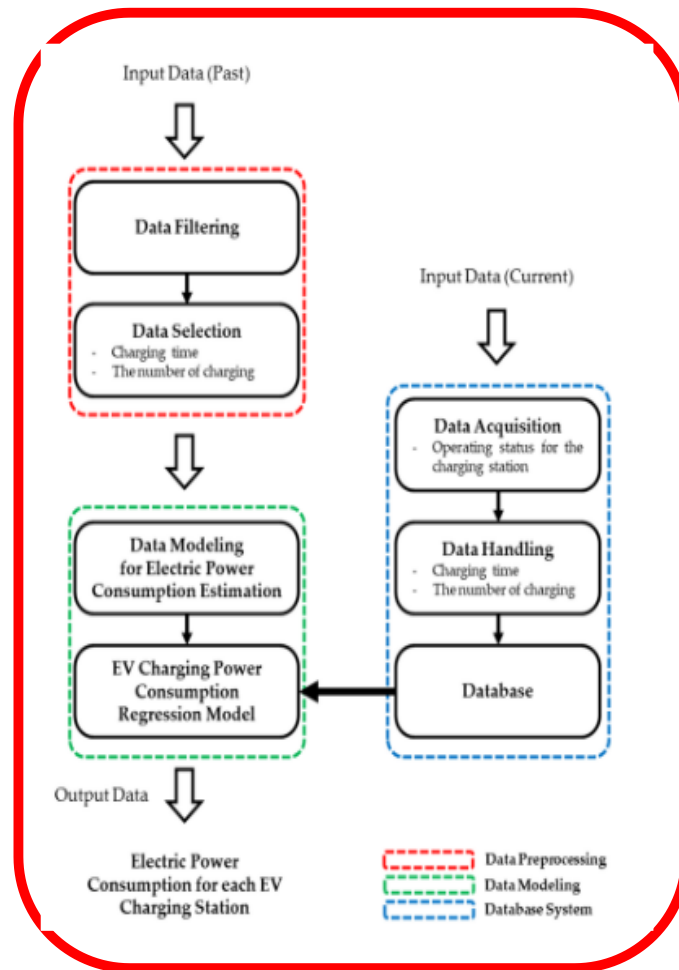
Input Data (Past)

Data Filtering

Data Selection
- Charging time
- The number of charging

Input Data (Current)

Data Acquisition
- Operating status for the charging station

Data Handling
- Charging time
- The number of charging

Database

Data Modeling for Electric Power Consumption Estimation

EV Charging Power Consumption Regression Model

Output Data

Electric Power Consumption for each EV Charging Station

Data Preprocessing
Data Modeling
Database System